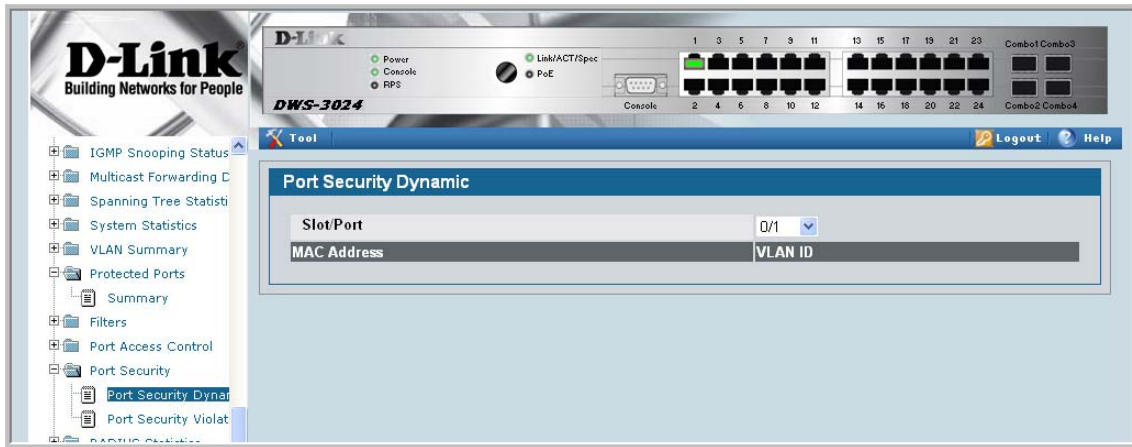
D-Link®
Building Networks for People

D-Link
Power
Console
RPS
Link/ACT/Spec
PoE
DWS-3024
Console
1 3 5 7 9 11
2 4 6 8 10 12
13 15 17 19 21 23
14 16 18 20 22 24
Combo1 Combo3
Combo2 Combo4

Tool
Logout Help

IGMP Snooping Status
Multicast Forwarding D
Spanning Tree Statisti
System Statistics
VLAN Summary
Protected Ports
Summary
Filters
Port Access Control
Port Security
Port Security Dynar
Port Security Violat
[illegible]

Port Security Dynamic

| Slot/Port | 0/1 |
|---|---|
| MAC Address | VLAN ID |